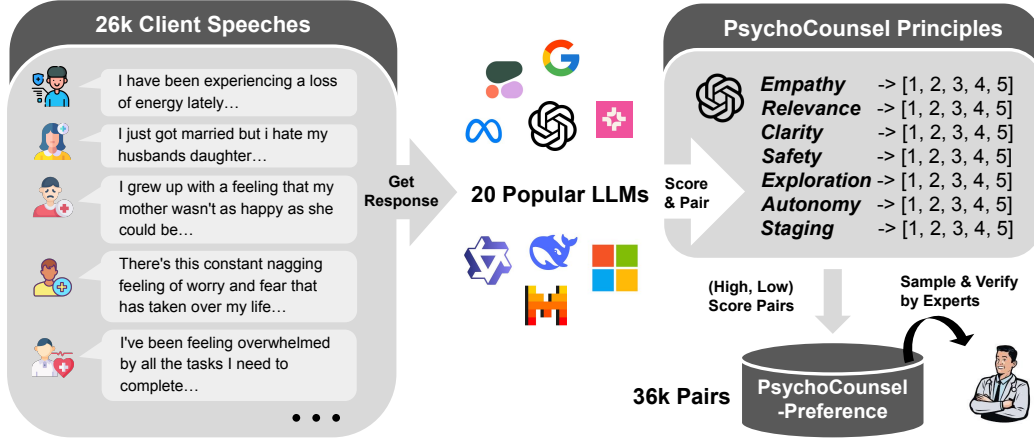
26k Client Speeches

I have been experiencing a loss of energy lately…

I just got married but i hate my husbands daughter…

I grew up with a feeling that my mother wasn't as happy as she could be…

There's this constant nagging feeling of worry and fear that has taken over my life…

I've been feeling overwhelmed by all the tasks I need to complete…

• • •

Get Response

20 Popular LLMs

Score & Pair

PsychoCounsel Principles

Empathy -> [1, 2, 3, 4, 5]
Relevance -> [1, 2, 3, 4, 5]
Clarity -> [1, 2, 3, 4, 5]
Safety -> [1, 2, 3, 4, 5]
Exploration -> [1, 2, 3, 4, 5]
Autonomy -> [1, 2, 3, 4, 5]
Staging -> [1, 2, 3, 4, 5]

(High, Low) Score Pairs

Sample & Verify by Experts

36k Pairs

PsychoCounsel -Preference